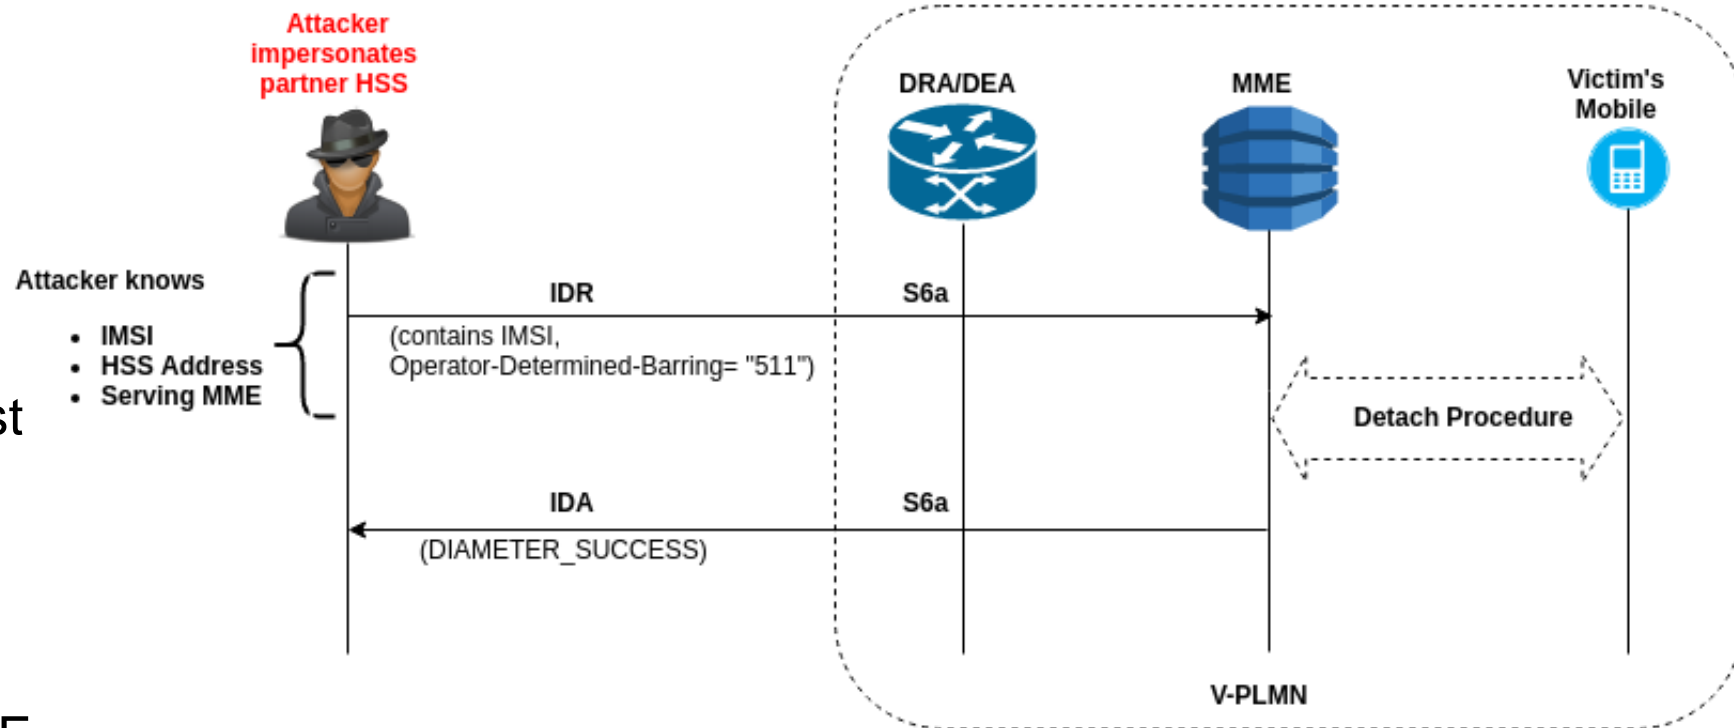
Attacker impersonates partner HSS

DRA/DEA

MME

Victim's Mobile

Attacker knows

- IMSI
- HSS Address
- Serving MME

IDR

S6a

(contains IMSI, Operator-Determined-Barring= "511")

Detach Procedure

IDA

S6a

(DIAMETER_SUCCESS)

V-PLMN

st

E